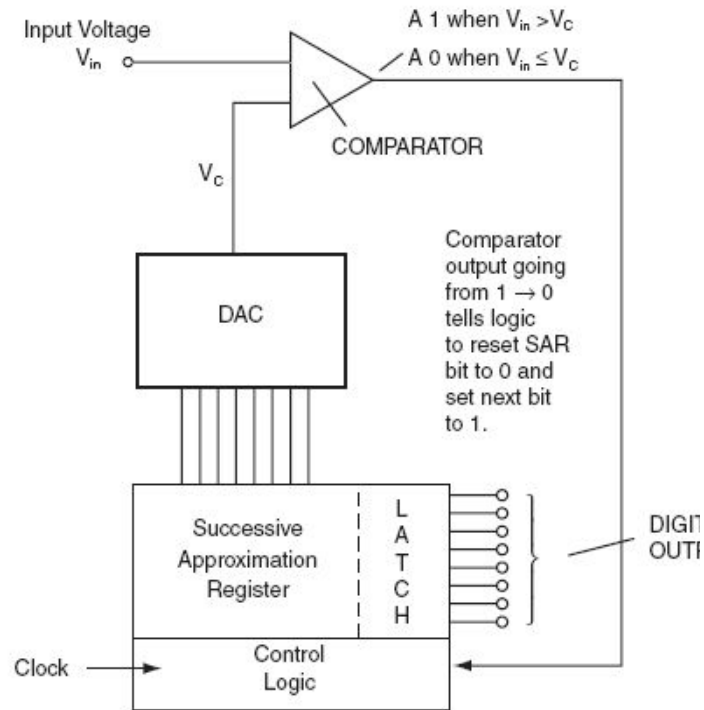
Input Voltage
$V_{in}$

A 1 when $V_{in} > V_C$
A 0 when $V_{in} \leq V_C$

COMPARATOR

$V_C$

DAC

Comparator output going from $1 \rightarrow 0$ tells logic to reset SAR bit to 0 and set next bit to 1.

Successive Approximation Register

L
A
T
C
H

DIGIT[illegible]
OUT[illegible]

Clock

Control Logic